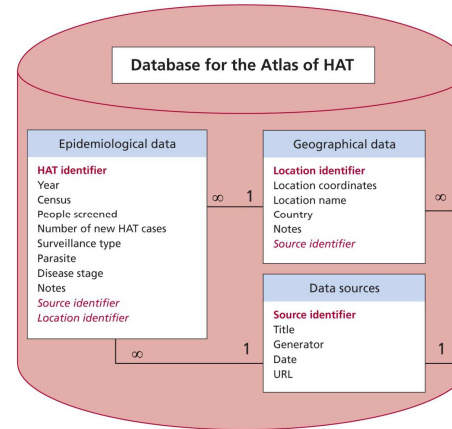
Database for the Atlas of HAT

Epidemiological data

HAT identifier
Year
Census
People screened
Number of new HAT cases
Surveillance type
Parasite
Disease stage
Notes
Source identifier
Location identifier

∞ 1

Geographical data

Location identifier
Location coordinates
Location name
Country
Notes
Source identifier

∞

Data sources

Source identifier
Title
Generator
Date
URL

∞ 1

1